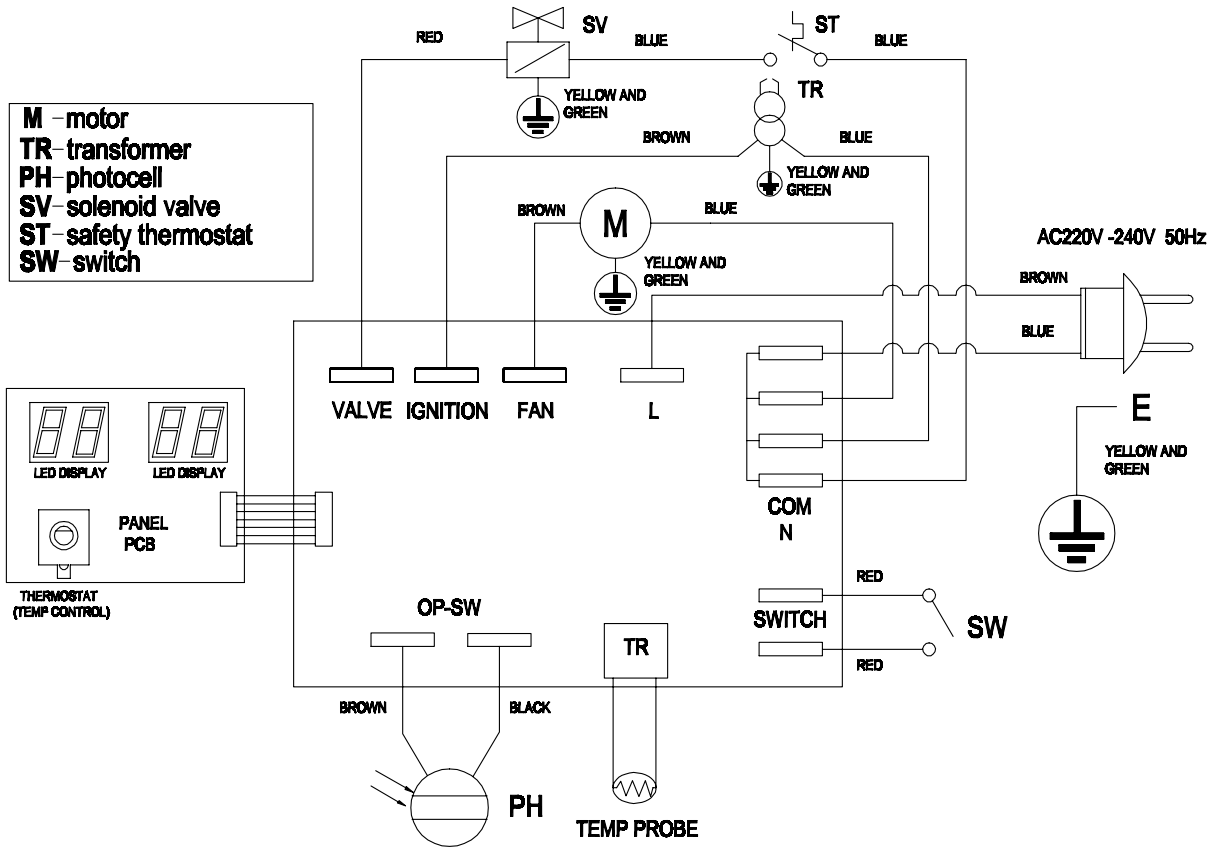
M -motor
TR-transformer
PH-photocell
SV-solenoid valve
ST-safety thermostat
SW-switch

RED
SV
BLUE
ST
BLUE
YELLOW AND GREEN
TR
BROWN
BLUE
YELLOW AND GREEN
BROWN
M
BLUE
YELLOW AND GREEN
AC220V -240V 50Hz
BROWN
BLUE
E
YELLOW AND GREEN

VALVE IGNITION FAN L

LED DISPLAY LED DISPLAY
PANEL PCB
THERMOSTAT (TEMP CONTROL)

COM
N

OP-SW
TR
SWITCH
RED
SW
RED
BROWN
BLACK
PH
TEMP PROBE